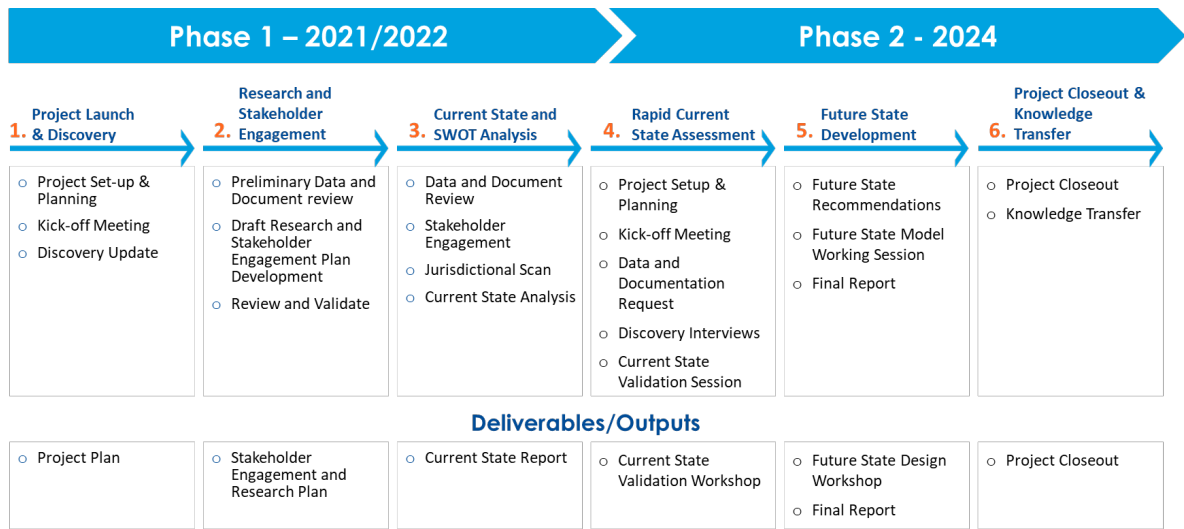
Phase 1 – 2021/2022

Phase 2 - 2024

1. Project Launch & Discovery

2. Research and Stakeholder Engagement

3. Current State and SWOT Analysis

4. Rapid Current State Assessment

5. Future State Development

6. Project Closeout & Knowledge Transfer

- Project Set-up & Planning
- Kick-off Meeting
- Discovery Update

- Preliminary Data and Document review
- Draft Research and Stakeholder Engagement Plan Development
- Review and Validate

- Data and Document Review
- Stakeholder Engagement
- Jurisdictional Scan
- Current State Analysis

- Project Setup & Planning
- Kick-off Meeting
- Data and Documentation Request
- Discovery Interviews
- Current State Validation Session

- Future State Recommendations
- Future State Model Working Session
- Final Report

- Project Closeout
- Knowledge Transfer

Deliverables/Outputs

- Project Plan

- Stakeholder Engagement and Research Plan

- Current State Report

- Current State Validation Workshop

- Future State Design Workshop
- Final Report

- Project Closeout